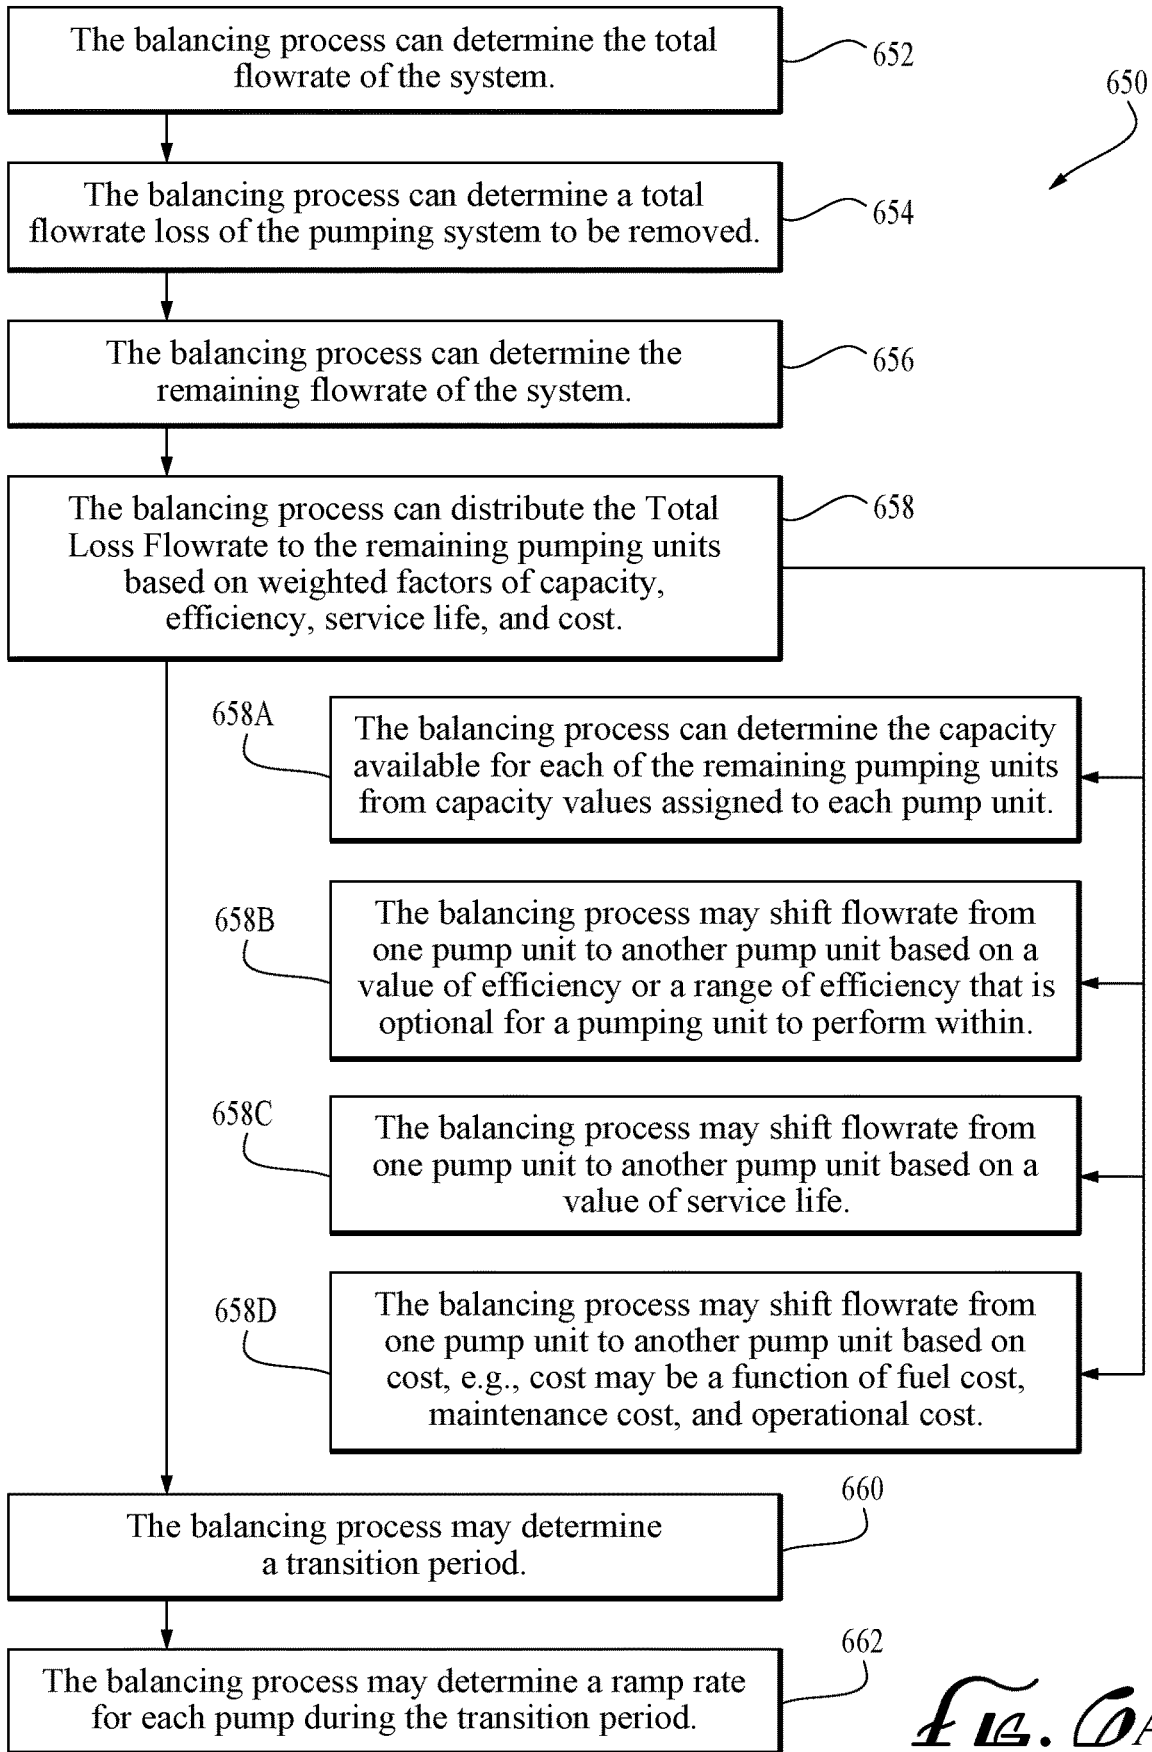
The balancing process can determine the total flowrate of the system.

652

650

The balancing process can determine a total flowrate loss of the pumping system to be removed.

654

The balancing process can determine the remaining flowrate of the system.

656

The balancing process can distribute the Total Loss Flowrate to the remaining pumping units based on weighted factors of capacity, efficiency, service life, and cost.

658

658A

The balancing process can determine the capacity available for each of the remaining pumping units from capacity values assigned to each pump unit.

658B

The balancing process may shift flowrate from one pump unit to another pump unit based on a value of efficiency or a range of efficiency that is optional for a pumping unit to perform within.

658C

The balancing process may shift flowrate from one pump unit to another pump unit based on a value of service life.

658D

The balancing process may shift flowrate from one pump unit to another pump unit based on cost, e.g., cost may be a function of fuel cost, maintenance cost, and operational cost.

660

The balancing process may determine a transition period.

662

The balancing process may determine a ramp rate for each pump during the transition period.

FIG. 6A